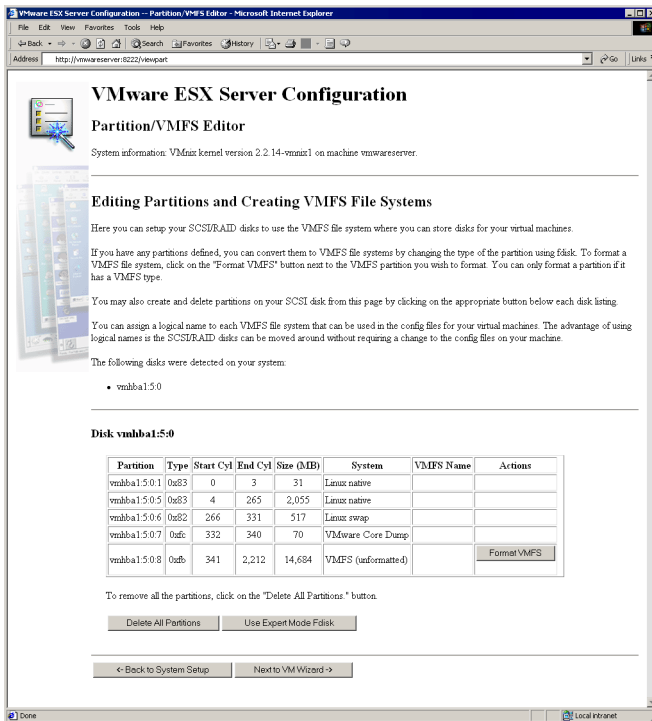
VMware ESX Server Configuration -- Partition/VMFS Editor - Microsoft Internet Explorer

File Edit View Favorites Tools Help

Back Search Favorites History

Address http://vmwareserver:8222/viewpart Go Links

VMware ESX Server Configuration

Partition/VMFS Editor

System information: VMnix kernel version 2.2.14-vmnix1 on machine vmwareserver.

Editing Partitions and Creating VMFS File Systems

Here you can setup your SCSI/RAID disks to use the VMFS file system where you can store disks for your virtual machines.

If you have any partitions defined, you can convert them to VMFS file systems by changing the type of the partition using fdisk. To format a VMFS file system, click on the "Format VMFS" button next to the VMFS partition you wish to format. You can only format a partition if it has a VMFS type.

You may also create and delete partitions on your SCSI disk from this page by clicking on the appropriate button below each disk listing.

You can assign a logical name to each VMFS file system that can be used in the config files for your virtual machines. The advantage of using logical names is the SCSI/RAID disks can be moved around without requiring a change to the config files on your machine.

The following disks were detected on your system:

• vmhba1:5:0

Disk vmhba1:5:0

| Partition | Type | Start Cyl | End Cyl | Size (MB) | System | VMFS Name | Actions |
|---|---|---|---|---|---|---|---|
| vmhba1:5:0:1 | 0x83 | 0 | 3 | 31 | Linux native | | |
| vmhba1:5:0:5 | 0x83 | 4 | 265 | 2,055 | Linux native | | |
| vmhba1:5:0:6 | 0x82 | 266 | 331 | 517 | Linux swap | | |
| vmhba1:5:0:7 | 0xfc | 332 | 340 | 70 | VMware Core Dump | | |
| vmhba1:5:0:8 | 0xfb | 341 | 2,212 | 14,684 | VMFS (unformatted) | | Format VMFS |

To remove all the partitions, click on the "Delete All Partitions." button.

Delete All Partitions Use Expert Mode Fdisk

<- Back to System Setup Next to VM Wizard ->

Done Local intranet